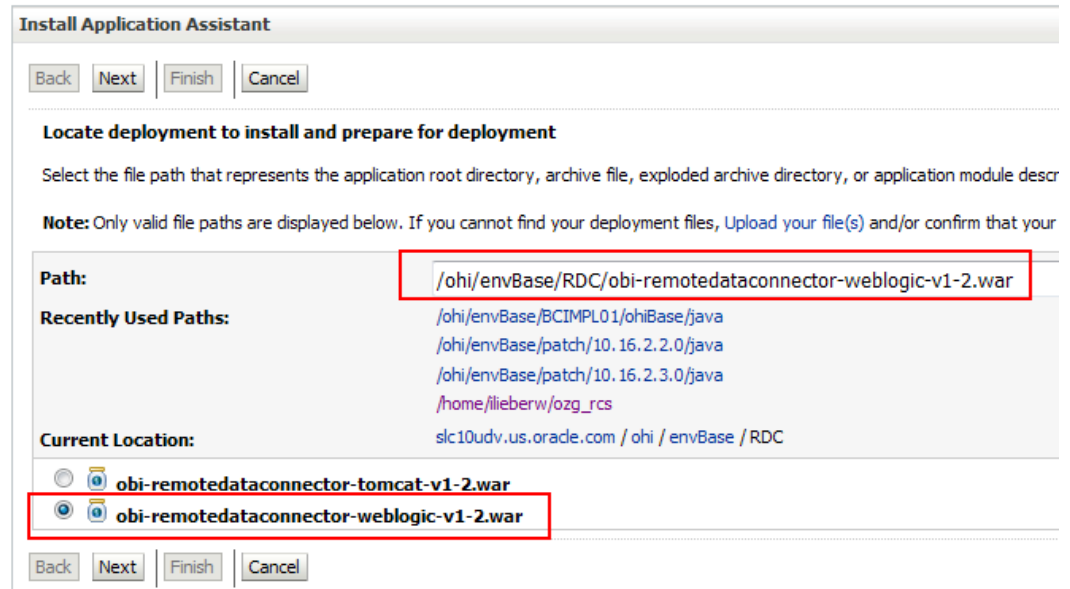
Install Application Assistant

Back Next Finish Cancel

Locate deployment to install and prepare for deployment

Select the file path that represents the application root directory, archive file, exploded archive directory, or application module descr

Note: Only valid file paths are displayed below. If you cannot find your deployment files, Upload your file(s) and/or confirm that your

| Path: | /ohi/envBase/RDC/obi-remotedataconnector-weblogic-v1-2.war |
|---|---|
| Recently Used Paths: | /ohi/envBase/BCIMPL01/ohiBase/java<br>/ohi/envBase/patch/10.16.2.2.0/java<br>/ohi/envBase/patch/10.16.2.3.0/java<br>/home/ilieberw/ozg_rcs |
| Current Location: | slc10udv.us.oracle.com / ohi / envBase / RDC |

obi-remotedataconnector-tomcat-v1-2.war
obi-remotedataconnector-weblogic-v1-2.war

Back Next Finish Cancel